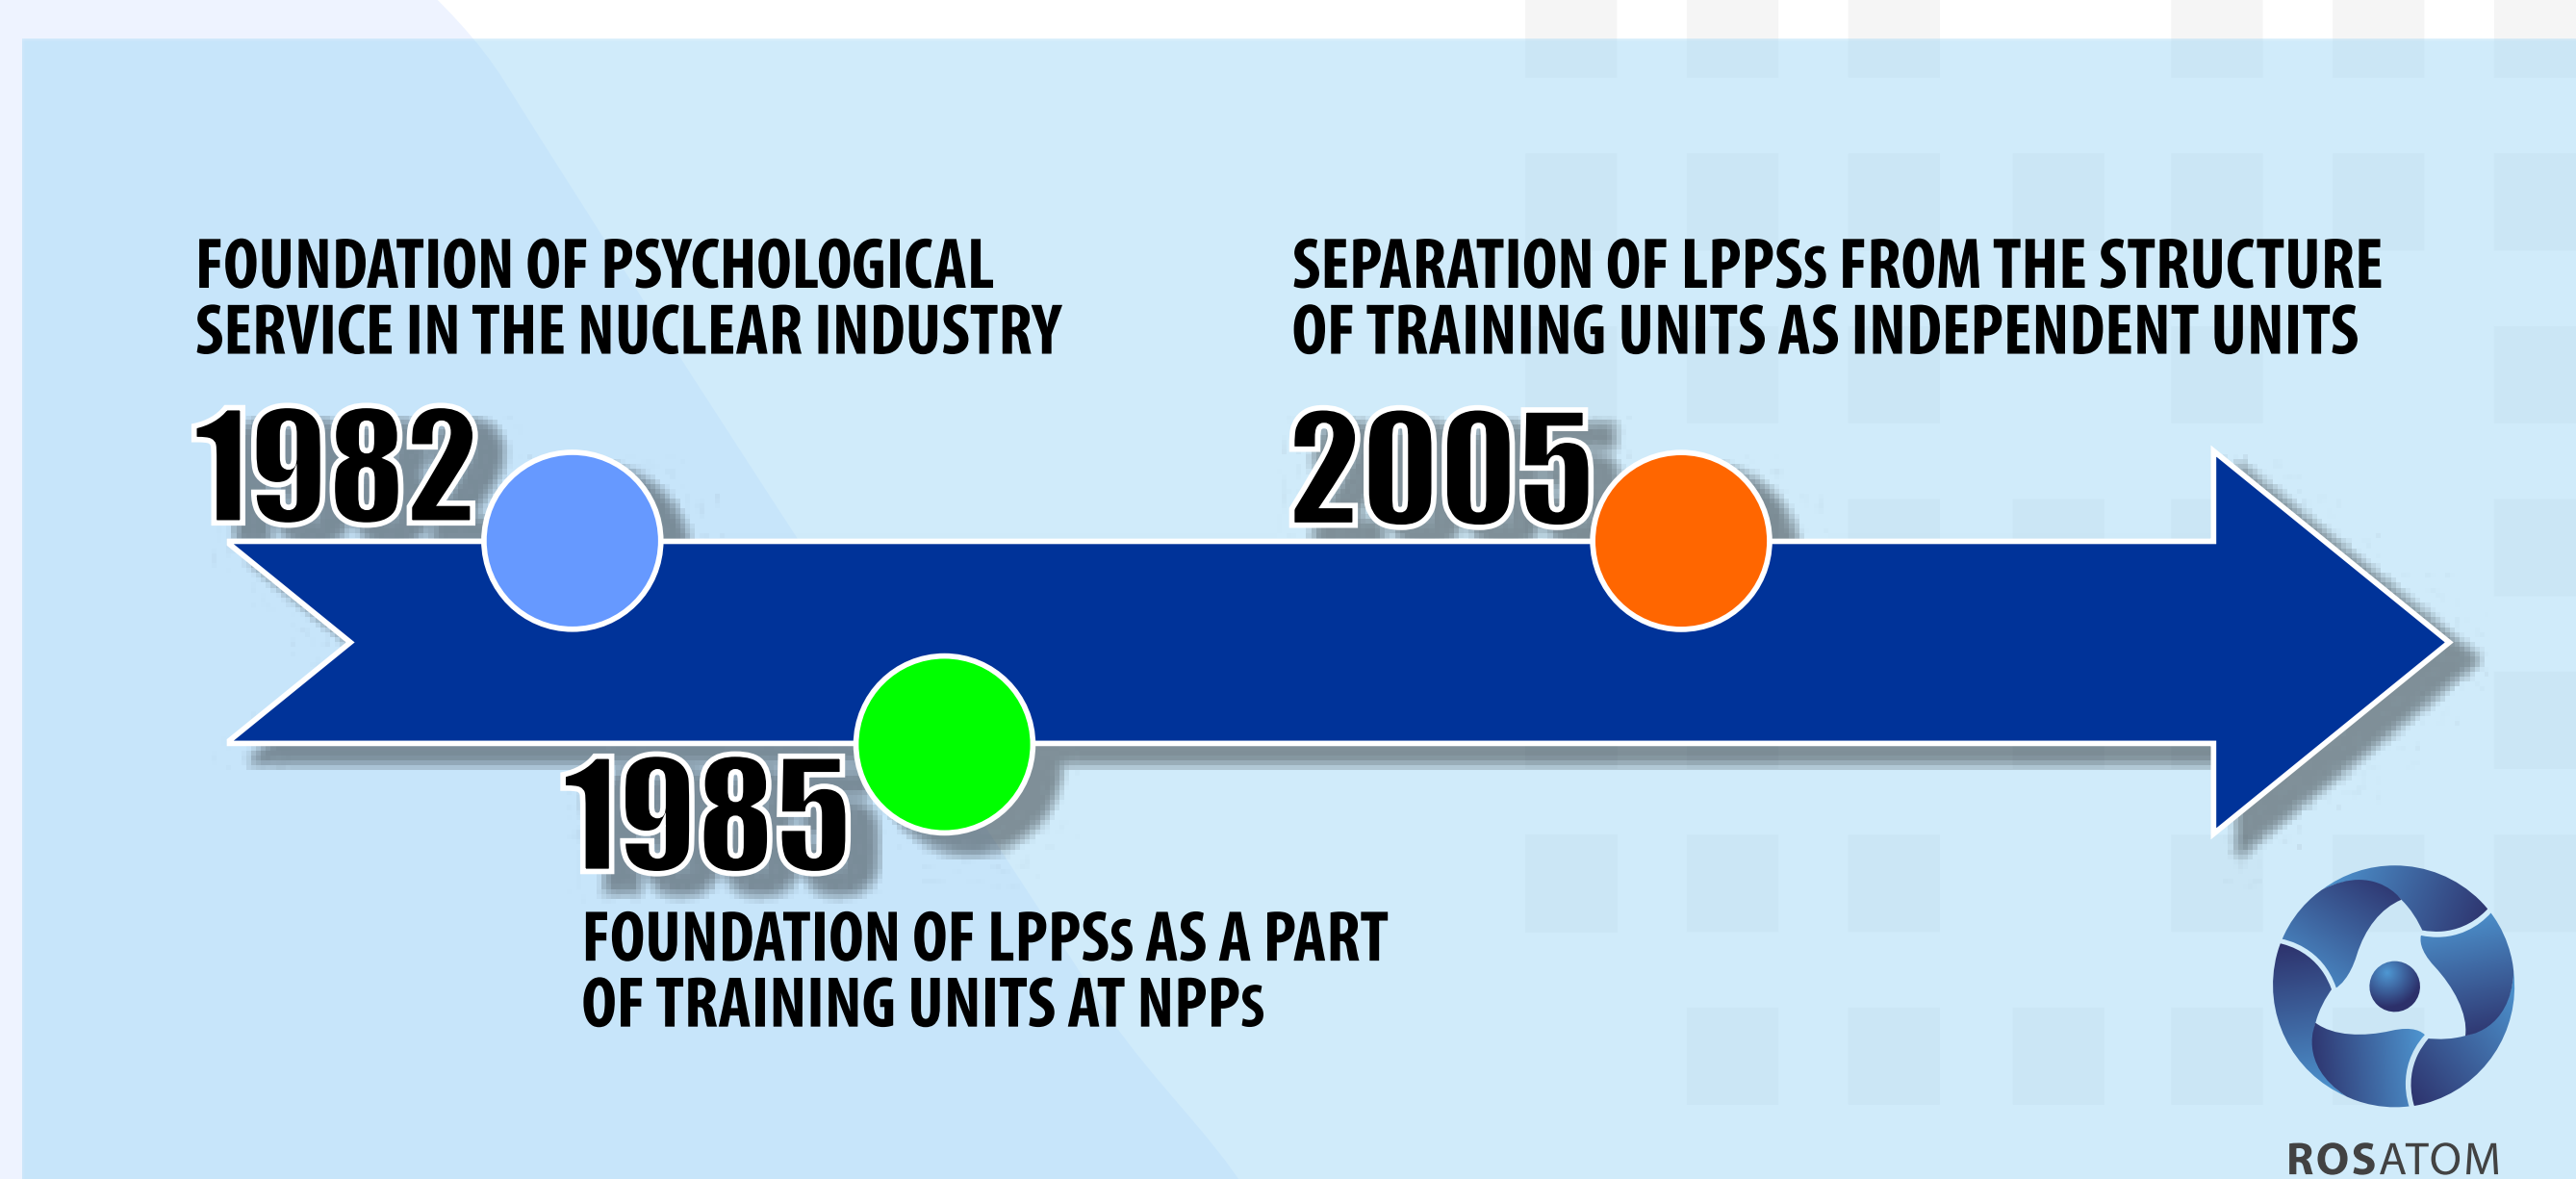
FOUNDATION OF PSYCHOLOGICAL SERVICE IN THE NUCLEAR INDUSTRY

1982

SEPARATION OF LPPSs FROM THE STRUCTURE OF TRAINING UNITS AS INDEPENDENT UNITS

2005

1985

FOUNDATION OF LPPSs AS A PART OF TRAINING UNITS AT NPPs

ROSATOM